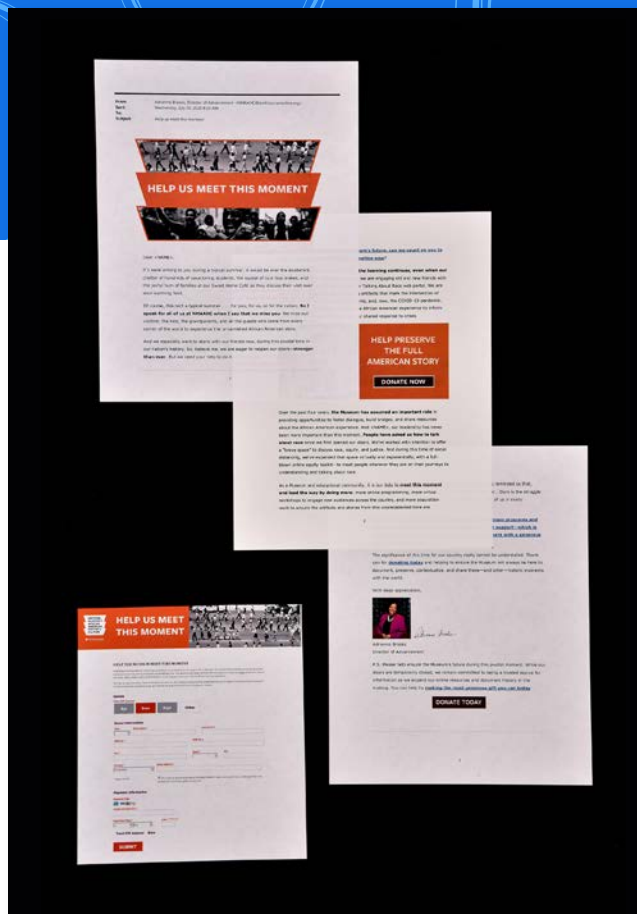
From:
Sent:
To:
Subject:

HELP US MEET THIS MOMENT

Dear [NAME],

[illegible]

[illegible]

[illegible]

HELP PRESERVE THE FULL AMERICAN STORY

DONATE NOW

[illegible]

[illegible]

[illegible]

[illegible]

With deep appreciation,

Adrienne Brooks
Director of Advancement

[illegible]

DONATE TODAY

HELP US MEET THIS MOMENT

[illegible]

SUBMIT